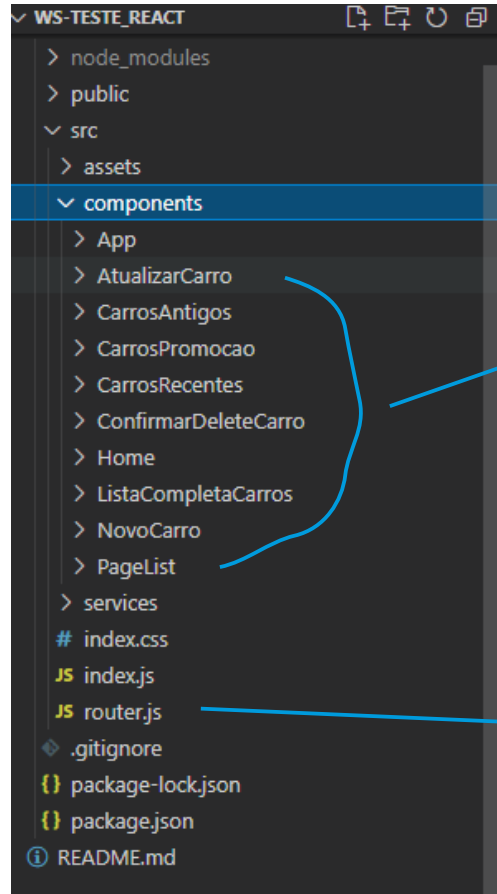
WS-TESTE_REACT

node_modules
public
src
assets
components
App
AtualizarCarro
CarrosAntigos
CarrosPromocao
CarrosRecentes
ConfirmarDeleteCarro
Home
ListaCompletaCarros
NovoCarro
PageList
services
# index.css
JS index.js
JS router.js
.gitignore
{} package-lock.json
{} package.json
README.md